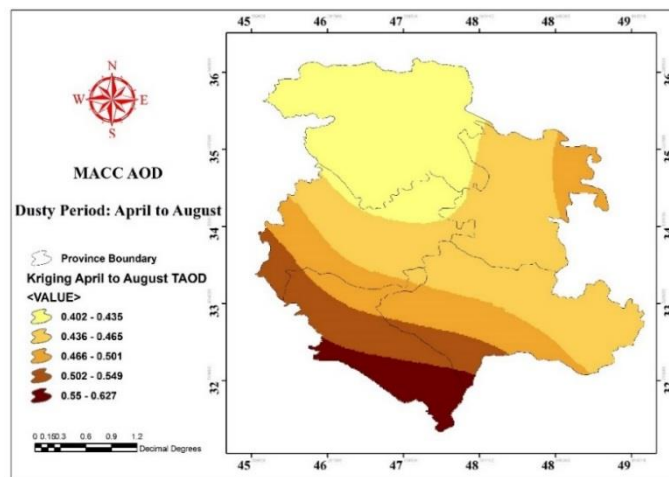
45 46 47 48 49

N
W E
S

MACC AOD

Dusty Period: April to August

Province Boundary
Kriging April to August TAOD
<VALUE>
0.402 - 0.435
0.436 - 0.465
0.466 - 0.501
0.502 - 0.549
0.55 - 0.627

0 0.150.3 0.6 0.9 1.2
Decimal Degrees

36
35
34
33
32

36
35
34
33
32

45 46 47 48 49